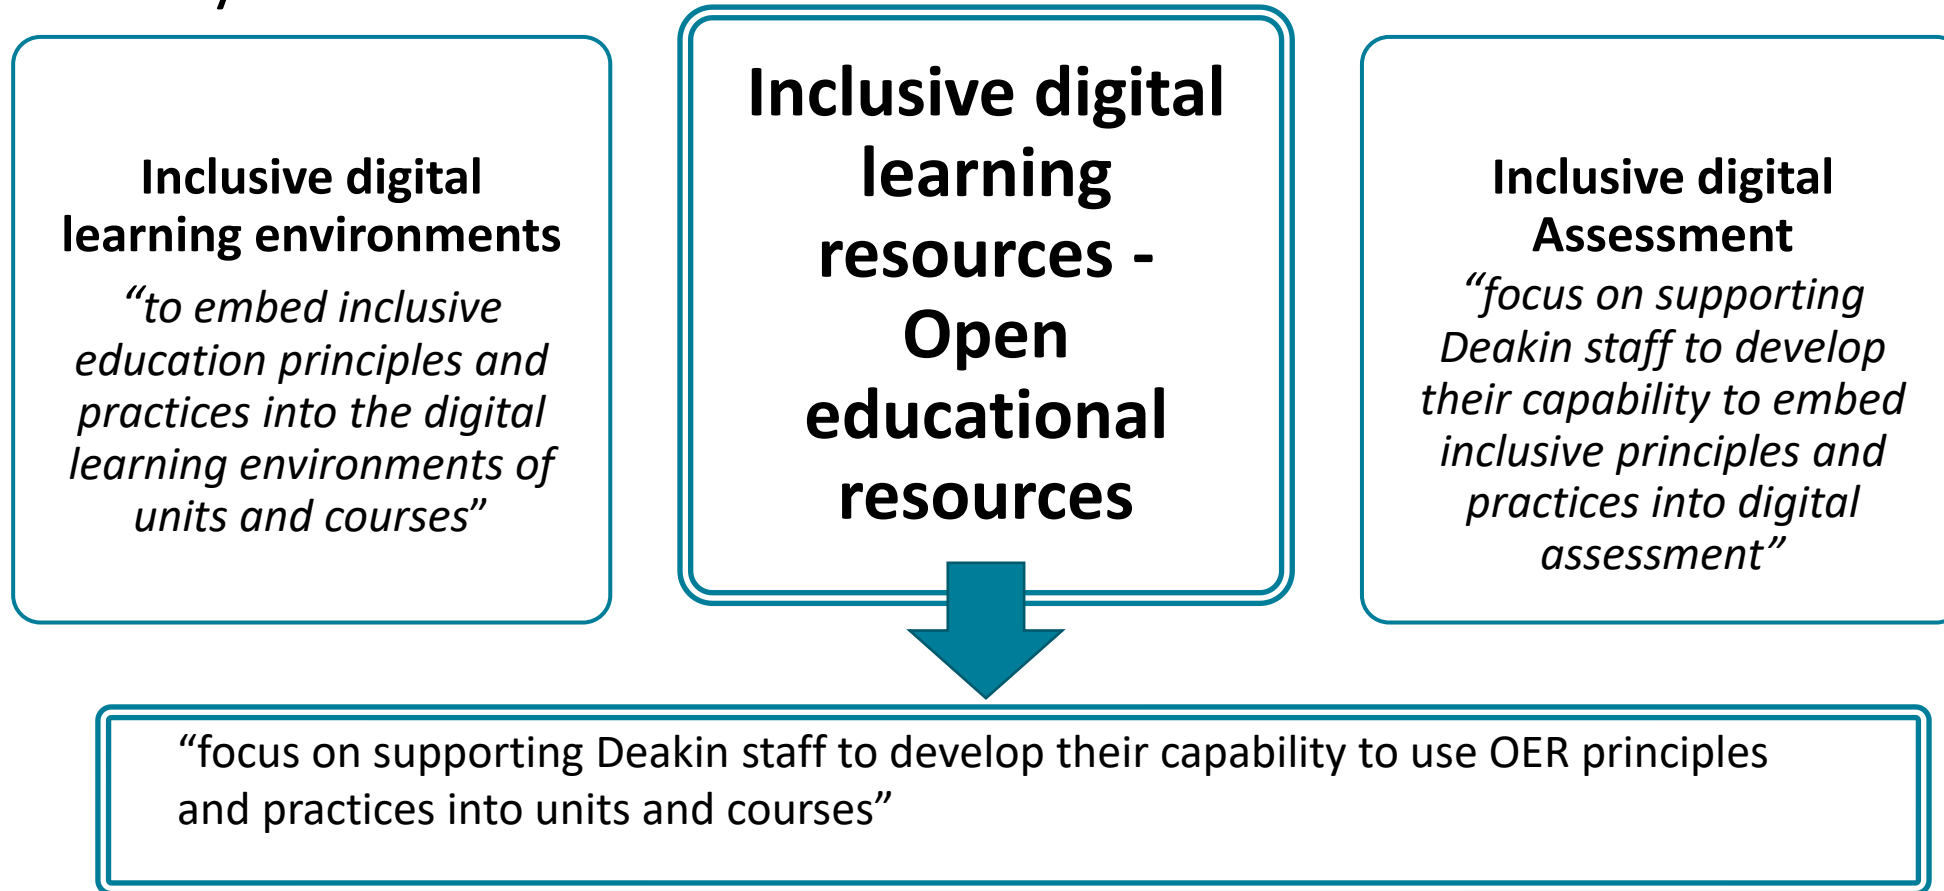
Inclusive digital learning environments

"to embed inclusive education principles and practices into the digital learning environments of units and courses"

Inclusive digital learning resources - Open educational resources

Inclusive digital Assessment

"focus on supporting Deakin staff to develop their capability to embed inclusive principles and practices into digital assessment"

"focus on supporting Deakin staff to develop their capability to use OER principles and practices into units and courses"